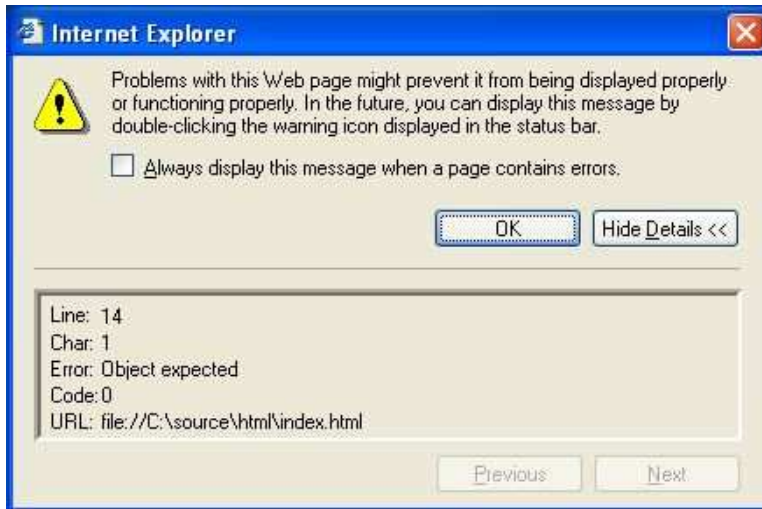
Internet Explorer

Problems with this Web page might prevent it from being displayed properly or functioning properly. In the future, you can display this message by double-clicking the warning icon displayed in the status bar.

Always display this message when a page contains errors.

OK

Hide Details <<

Line: 14
Char: 1
Error: Object expected
Code: 0
URL: file://C:\source\html\index.html

Previous

Next